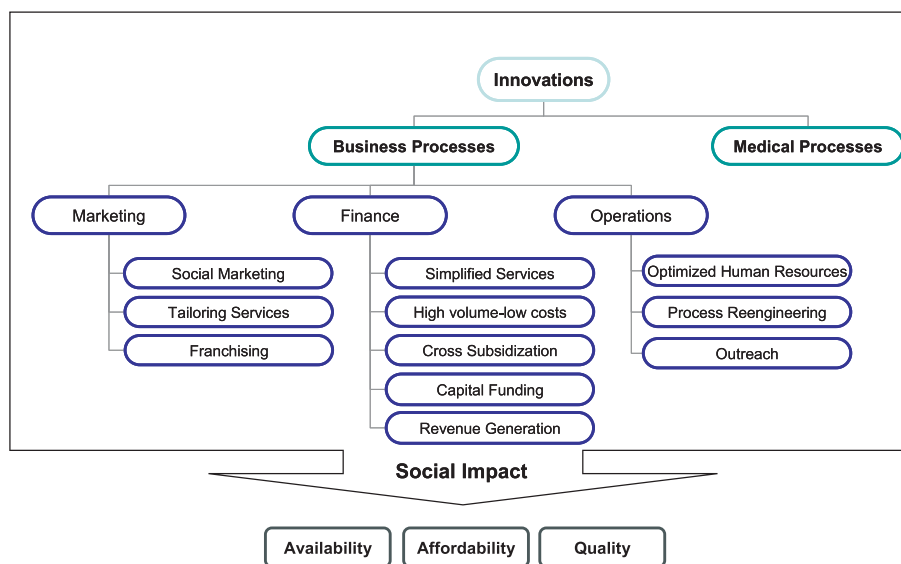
Innovations

Business Processes

Medical Processes

Marketing

Finance

Operations

Social Marketing

Tailoring Services

Franchising

Simplified Services

High volume-low costs

Cross Subsidization

Capital Funding

Revenue Generation

Optimized Human Resources

Process Reengineering

Outreach

Social Impact

Availability

Affordability

Quality